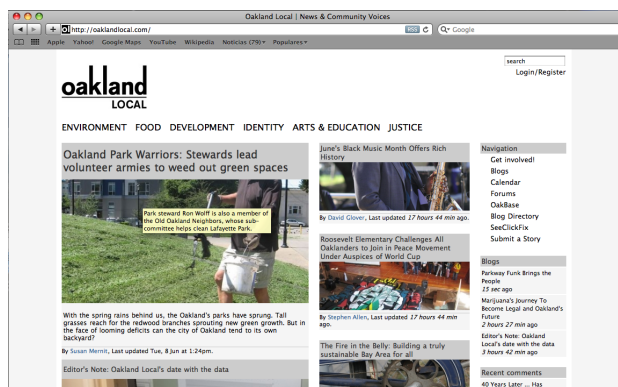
Oakland Local | News & Community Voices

http://oaklandlocal.com/

RSS

Q▾ Google

Apple Yahoo! Google Maps YouTube Wikipedia Noticias (79)▾ Populares▾

search

Login/Register

oakland LOCAL

ENVIRONMENT FOOD DEVELOPMENT IDENTITY ARTS & EDUCATION JUSTICE

Oakland Park Warriors: Stewards lead volunteer armies to weed out green spaces

Park steward Ron Wolff is also a member of the Old Oakland Neighbors, whose sub-committee helps clean Lafayette Park.

With the spring rains behind us, the Oakland's parks have sprung. Tall grasses reach for the redwood branches sprouting new green growth. But in the face of looming deficits can the city of Oakland tend to its own backyard?

By Susan Mernit, Last updated Tue, 8 Jun at 1:24pm.

Editor's Note: Oakland Local's date with the data

June's Black Music Month Offers Rich History

By David Glover, Last updated 17 hours 44 min ago.

Roosevelt Elementary Challenges All Oaklanders to Join in Peace Movement Under Auspices of World Cup

By Stephen Allen, Last updated 17 hours 44 min ago.

The Fire in the Belly: Building a truly sustainable Bay Area for all

Navigation

Get involved!

Blogs

Calendar

Forums

OakBase

Blog Directory

SeeClickFix

Submit a Story

Blogs

Parkway Funk Brings the People

15 sec ago

Marijuana's Journey To Become Legal and Oakland's Future

2 hours 27 min ago

Editor's Note: Oakland Local's date with the data

3 hours 42 min ago

Recent comments

40 Years Later ... Has